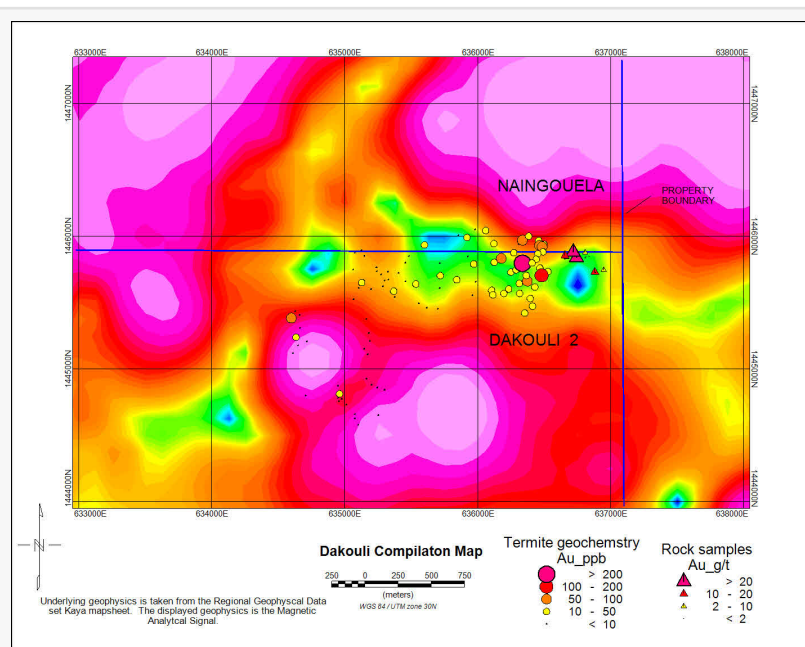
633000E 634000E 635000E 636000E 637000E 638000E

1447000N 1446000N 1445000N 1444000N

1447000N 1446000N 1445000N 1444000N

633000E 634000E 635000E 636000E 637000E 638000E

NAINGOUELA

PROPERTY BOUNDARY

DAKOULI 2

N

Dakouli Compilaton Map

250 0 250 500 750
(meters)
WGS 84 / UTM zone 30N

Underlying geophysics is taken from the Regional Geophyscal Data set Kaya mapsheet. The displayed geophysics is the Magnetic Analytcal Signal.

Termite geochemstry
Au_ppb
> 200
100 - 200
50 - 100
10 - 50
< 10

Rock samples
Au_g/t
> 20
10 - 20
2 - 10
< 2